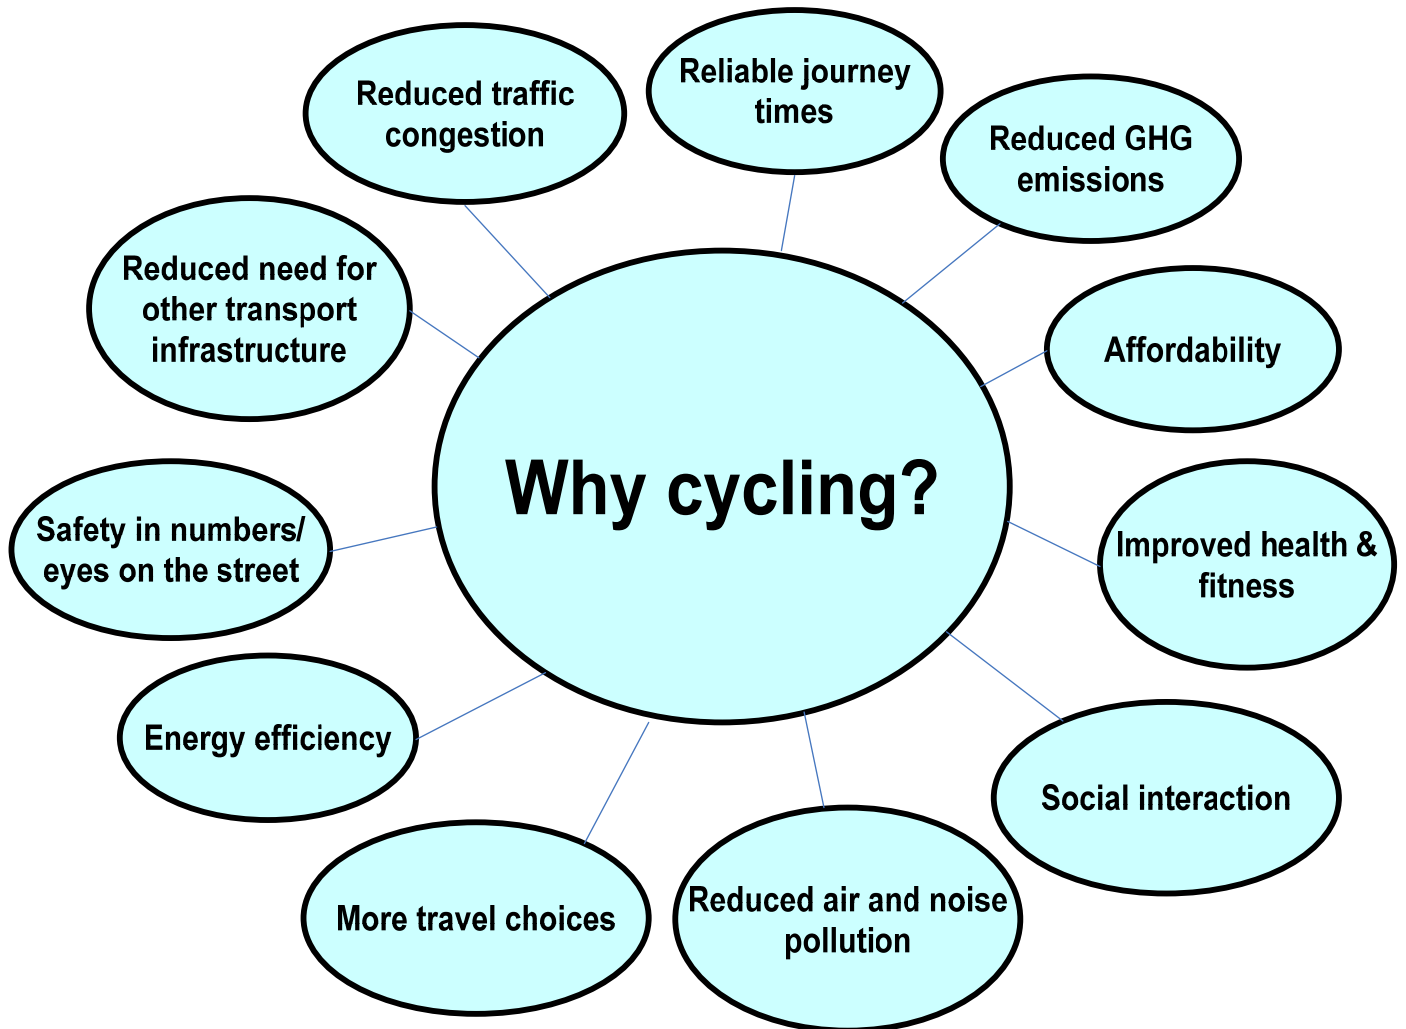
Why cycling?

Reduced traffic congestion

Reliable journey times

Reduced GHG emissions

Affordability

Improved health & fitness

Social interaction

Reduced air and noise pollution

More travel choices

Energy efficiency

Safety in numbers/ eyes on the street

Reduced need for other transport infrastructure